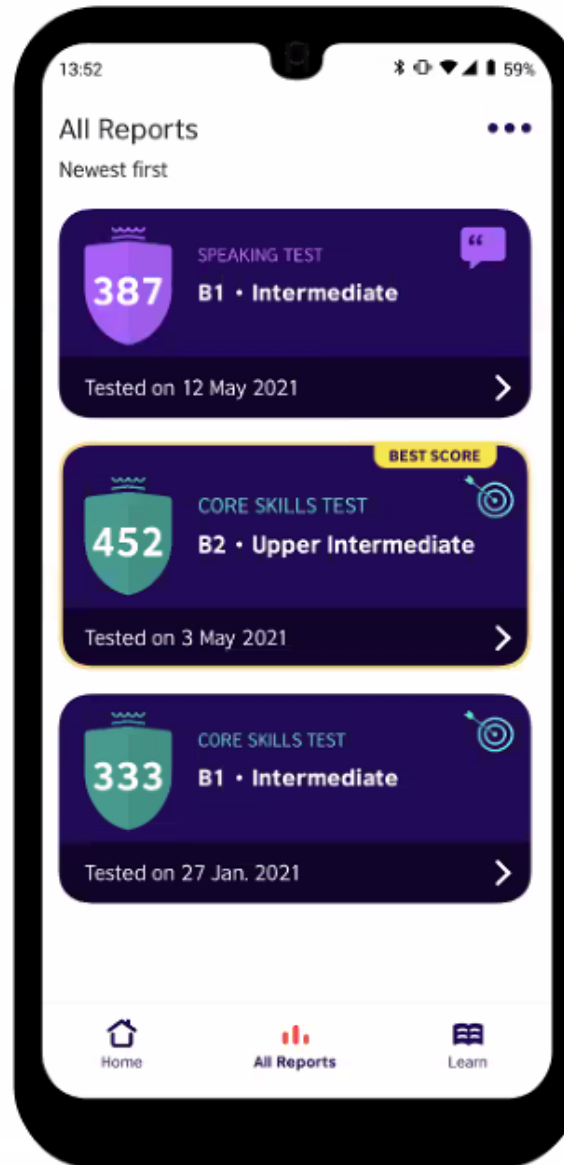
13:52

59%

All Reports

Newest first

387

SPEAKING TEST

B1 • Intermediate

Tested on 12 May 2021

BEST SCORE

452

CORE SKILLS TEST

B2 • Upper Intermediate

Tested on 3 May 2021

333

CORE SKILLS TEST

B1 • Intermediate

Tested on 27 Jan. 2021

Home

All Reports

Learn